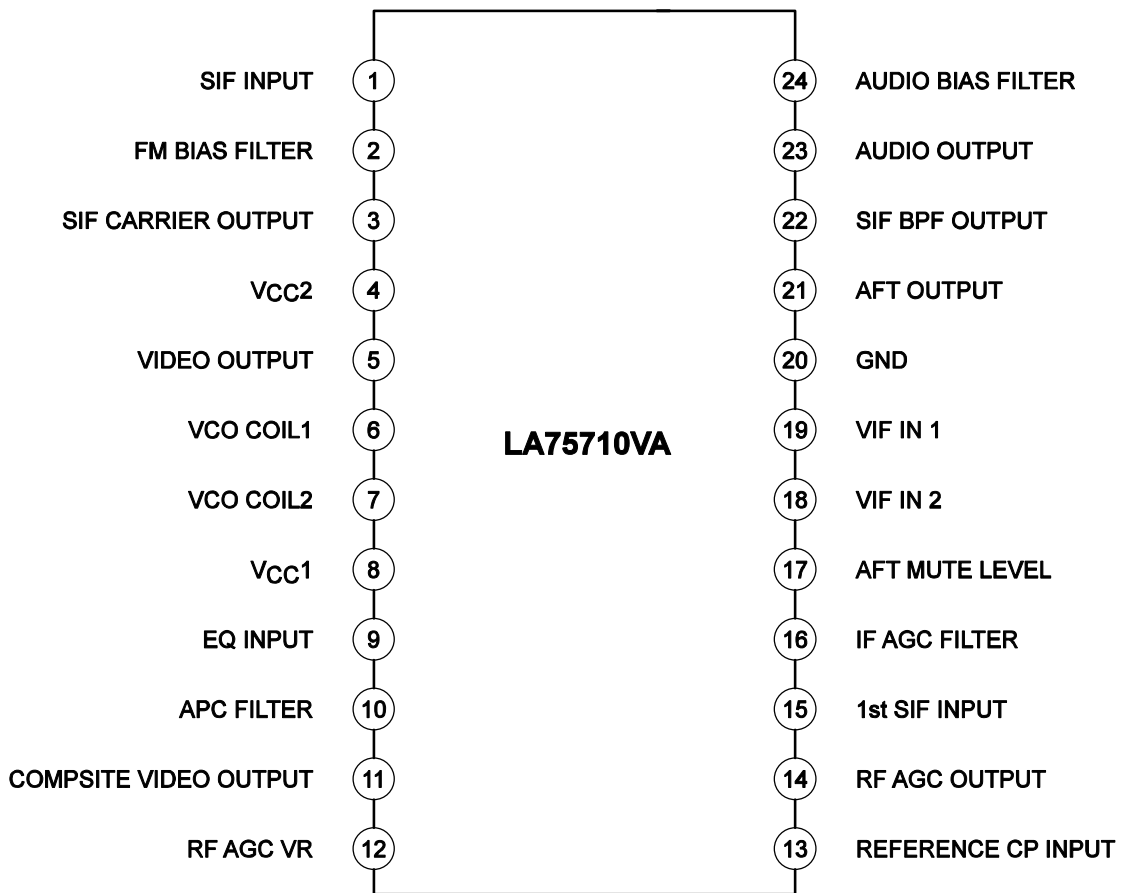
SIF INPUT 1
FM BIAS FILTER 2
SIF CARRIER OUTPUT 3
$V_{CC}2$ 4
VIDEO OUTPUT 5
VCO COIL1 6
VCO COIL2 7
$V_{CC}1$ 8
EQ INPUT 9
APC FILTER 10
COMPSITE VIDEO OUTPUT 11
RF AGC VR 12

LA75710VA

24 AUDIO BIAS FILTER
23 AUDIO OUTPUT
22 SIF BPF OUTPUT
21 AFT OUTPUT
20 GND
19 VIF IN 1
18 VIF IN 2
17 AFT MUTE LEVEL
16 IF AGC FILTER
15 1st SIF INPUT
14 RF AGC OUTPUT
13 REFERENCE CP INPUT